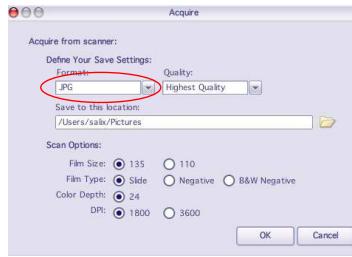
Acquire

Acquire from scanner:

Define Your Save Settings:

Format:
JPG

Quality:
Highest Quality

Save to this location:
/Users/salix/Pictures

Scan Options:

Film Size: 135 110

Film Type: Slide Negative B&W Negative

Color Depth: 24

DPI: 1800 3600

OK Cancel